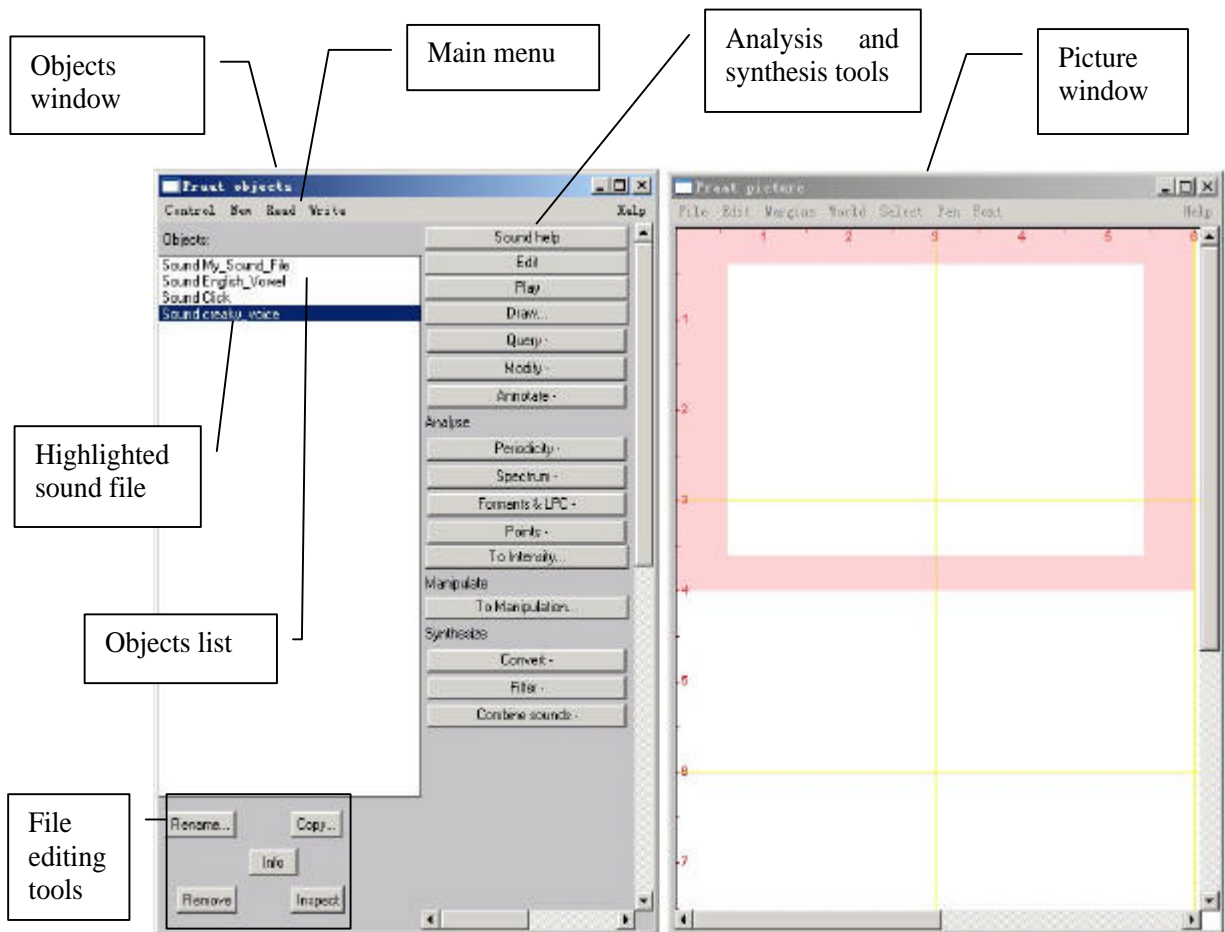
Objects window

Main menu

Analysis and synthesis tools

Picture window

Praat objects

Control New Read Write Help

Objects:

Sound My_Sound_File
Sound English_Vowel
Sound Click
Sound creaky_voice

Sound help
Edit
Play
Draw...
Query -
Modify -
Annotate -
Analyse
Periodicity -
Spectrum -
Formants & LPC -
Points -
To Intensity...
Manipulate
To Manipulation...
Synthesize
Convert -
Filter -
Combine sounds -

Highlighted sound file

Objects list

File editing tools

Rename... Copy...
Info
Remove Inspect

Praat picture

File Edit Margins World Select Pen Font Help

1 2 3 4 5 6

1
2
3
4
5
6
7